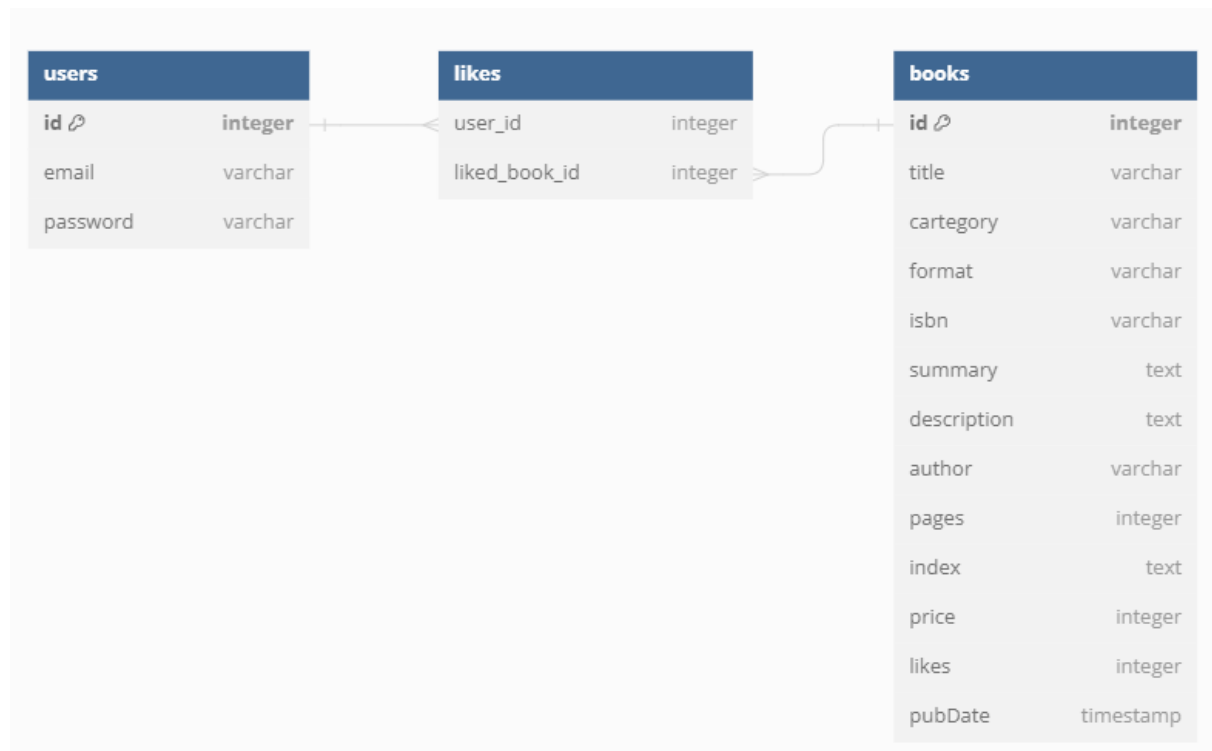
| users | |
|---|---|
| id | integer |
| email | varchar |
| password | varchar |

| likes | |
|---|---|
| user_id | integer |
| liked_book_id | integer |

| books | |
|---|---|
| id | integer |
| title | varchar |
| cartegory | varchar |
| format | varchar |
| isbn | varchar |
| summary | text |
| description | text |
| author | varchar |
| pages | integer |
| index | text |
| price | integer |
| likes | integer |
| pubDate | timestamp |